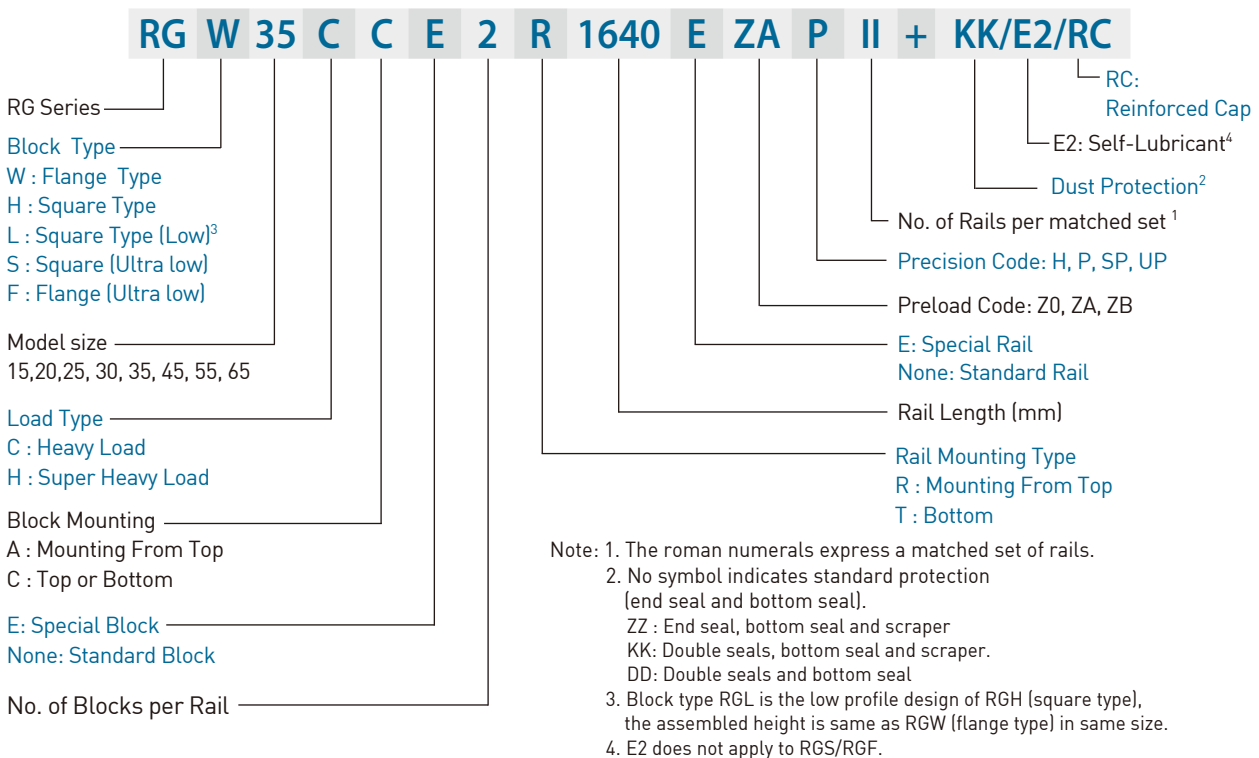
RG W 35 C C E 2 R 1640 E ZA P II + KK/E2/RC

RC: Reinforced Cap

E2: Self-Lubricant$^4$

Dust Protection$^2$

No. of Rails per matched set $^1$

Precision Code: H, P, SP, UP

Preload Code: Z0, ZA, ZB

E: Special Rail
None: Standard Rail

Rail Length (mm)

Rail Mounting Type
R : Mounting From Top
T : Bottom

RG Series

Block Type
W : Flange Type
H : Square Type
L : Square Type (Low)$^3$
S : Square (Ultra low)
F : Flange (Ultra low)

Model size
15,20,25, 30, 35, 45, 55, 65

Load Type
C : Heavy Load
H : Super Heavy Load

Block Mounting
A : Mounting From Top
C : Top or Bottom

E: Special Block
None: Standard Block

No. of Blocks per Rail

Note: 1. The roman numerals express a matched set of rails.
2. No symbol indicates standard protection (end seal and bottom seal).
ZZ : End seal, bottom seal and scraper
KK: Double seals, bottom seal and scraper.
DD: Double seals and bottom seal
3. Block type RGL is the low profile design of RGH (square type), the assembled height is same as RGW (flange type) in same size.
4. E2 does not apply to RGS/RGF.